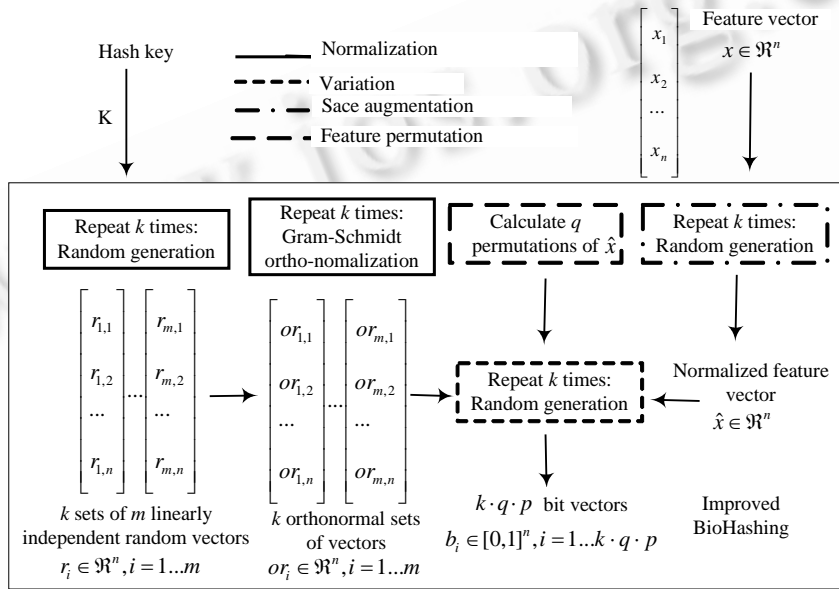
Hash key

K

Normalization

Variation

Sace augmentation

Feature permutation

$\begin{bmatrix} x_1 \\ x_2 \\ \dots \\ x_n \end{bmatrix}$

Feature vector $x \in \Re^n$

Repeat $k$ times: Random generation

Repeat $k$ times: Gram-Schmidt ortho-nomalization

Calculate $q$ permutations of $\hat{x}$

Repeat $k$ times: Random generation

$\begin{bmatrix} r_{1,1} \\ r_{1,2} \\ \dots \\ r_{1,n} \end{bmatrix} \dots \begin{bmatrix} r_{m,1} \\ r_{m,2} \\ \dots \\ r_{m,n} \end{bmatrix}$

$\begin{bmatrix} or_{1,1} \\ or_{1,2} \\ \dots \\ or_{1,n} \end{bmatrix} \dots \begin{bmatrix} or_{m,1} \\ or_{m,2} \\ \dots \\ or_{m,n} \end{bmatrix}$

Repeat $k$ times: Random generation

Normalized feature vector $\hat{x} \in \Re^n$

$k$ sets of $m$ linearly independent random vectors $r_i \in \Re^n, i = 1...m$

$k$ orthonormal sets of vectors $or_i \in \Re^n, i = 1...m$

$k \cdot q \cdot p$ bit vectors $b_i \in [0,1]^n, i = 1...k \cdot q \cdot p$

Improved BioHashing